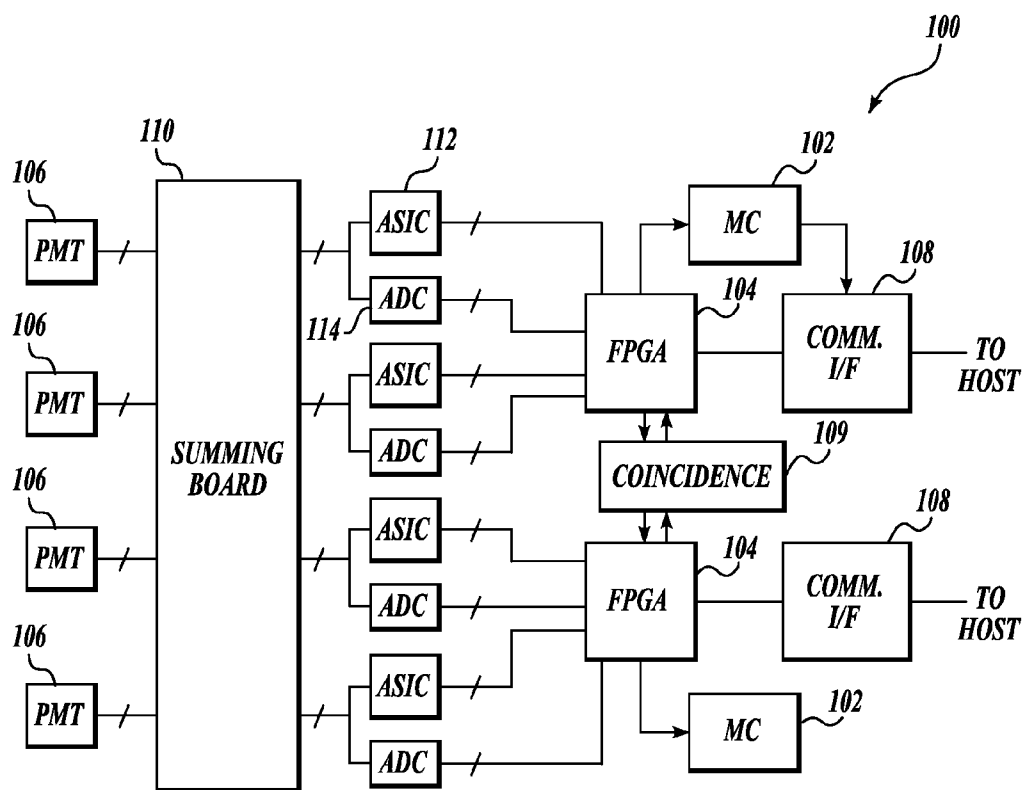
100

110

112

102

106

PMT

SUMMING BOARD

ASIC

MC

108

ADC

104

114

106

FPGA

COMM. I/F

TO HOST

PMT

ASIC

ADC

109

COINCIDENCE

106

108

PMT

ASIC

104

ADC

FPGA

COMM. I/F

TO HOST

106

ASIC

PMT

102

MC

ADC